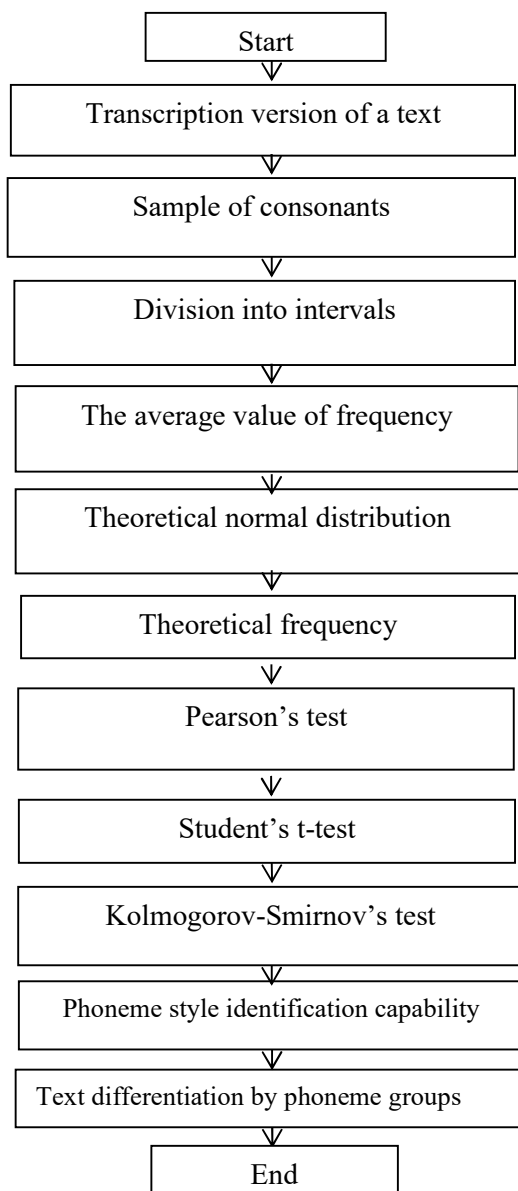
Start

Transcription version of a text

Sample of consonants

Division into intervals

The average value of frequency

Theoretical normal distribution

Theoretical frequency

Pearson’s test

Student’s t-test

Kolmogorov-Smirnov’s test

Phoneme style identification capability

Text differentiation by phoneme groups

End